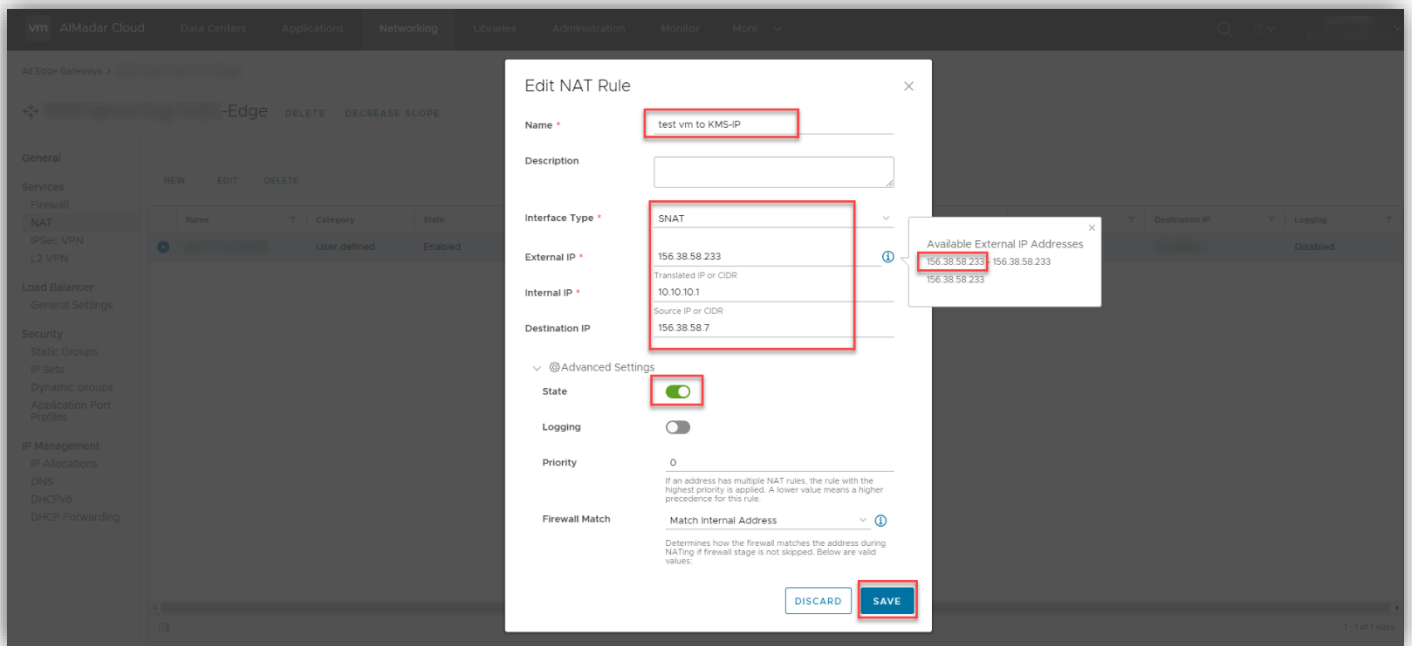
vm AlMadar Cloud Data Centers Applications Networking Libraries Administration Monitor More

All Edge Gateways >

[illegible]-Edge DELETE DECREASE SCOPE

General
Services
Firewall
NAT
IPSec VPN
L2 VPN
Load Balancer
General Settings
Security
Static Groups
IP Sets
Dynamic Groups
Application Port Profiles
IP Management
IP Allocations
DNS
DHCPv6
DHCP Forwarding

NEW EDIT DELETE

| Name | Category | State | Destination IP | Logging |
|---|---|---|---|---|
| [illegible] | User defined | Enabled | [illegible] | Disabled |

1 - 1 of 1 rules

Edit NAT Rule

Name * test vm to KMS-IP

Description

Interface Type * SNAT

External IP * 156.38.58.233

Translated IP or CIDR

Internal IP * 10.10.10.1

Source IP or CIDR

Destination IP 156.38.58.7

Advanced Settings

State

Logging

Priority 0

If an address has multiple NAT rules, the rule with the highest priority is applied. A lower value means a higher precedence for this rule.

Firewall Match Match Internal Address

Determines how the firewall matches the address during NATing if firewall stage is not skipped. Below are valid values:

DISCARD SAVE

Available External IP Addresses
156.38.58.233 - 156.38.58.233
156.38.58.233